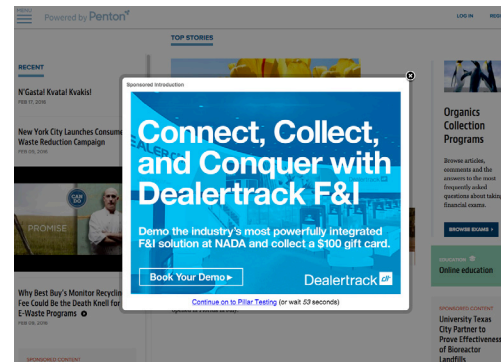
MENU
Powered by Penton

LOG IN

TOP STORIES

RECENT

N'Gasta! Kvata! Kvakis!
FEB 17, 2016

New York City Launches Consum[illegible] Waste Reduction Campaign
FEB 09, 2016

PROMISE

Why Best Buy's Monitor Recycli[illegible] Fee Could Be the Death Knell for E-Waste Programs
FEB 08, 2016

Sponsored Introduction

Connect, Collect, and Conquer with Dealertrack F&I

Demo the industry's most powerfully integrated F&I solution at NADA and collect a $100 gift card.

Book Your Demo ▸

Dealertrack

Continue on to Pillar Testing (or wait 53 seconds)

Organics Collection Programs

Browse articles, comments and the answers to the most frequently asked questions about taking financial exams.

BROWSE EXAMS

Online education

SPONSORED CONTENT

University Texas City Partner to Prove Effectiveness of Bioreactor Landfills

SPONSORED CONTENT